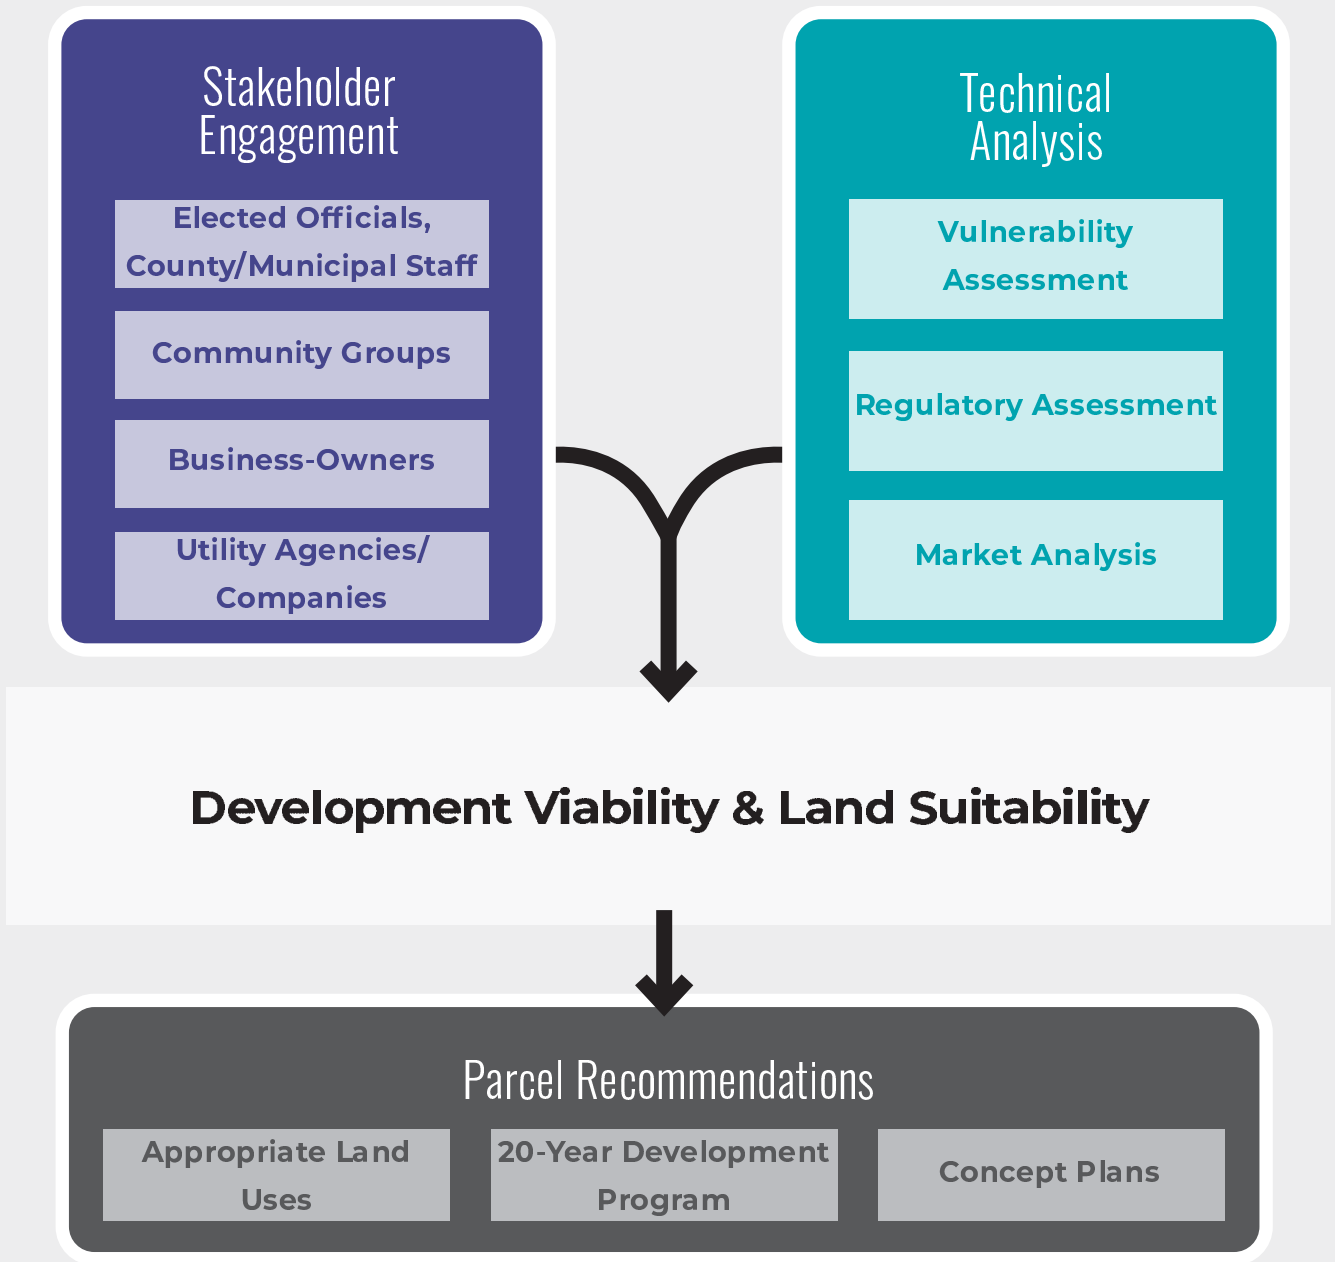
Stakeholder Engagement

Elected Officials, County/Municipal Staff

Community Groups

Business-Owners

Utility Agencies/ Companies

Technical Analysis

Vulnerability Assessment

Regulatory Assessment

Market Analysis

Development Viability & Land Suitability

Parcel Recommendations

Appropriate Land Uses

20-Year Development Program

Concept Plans